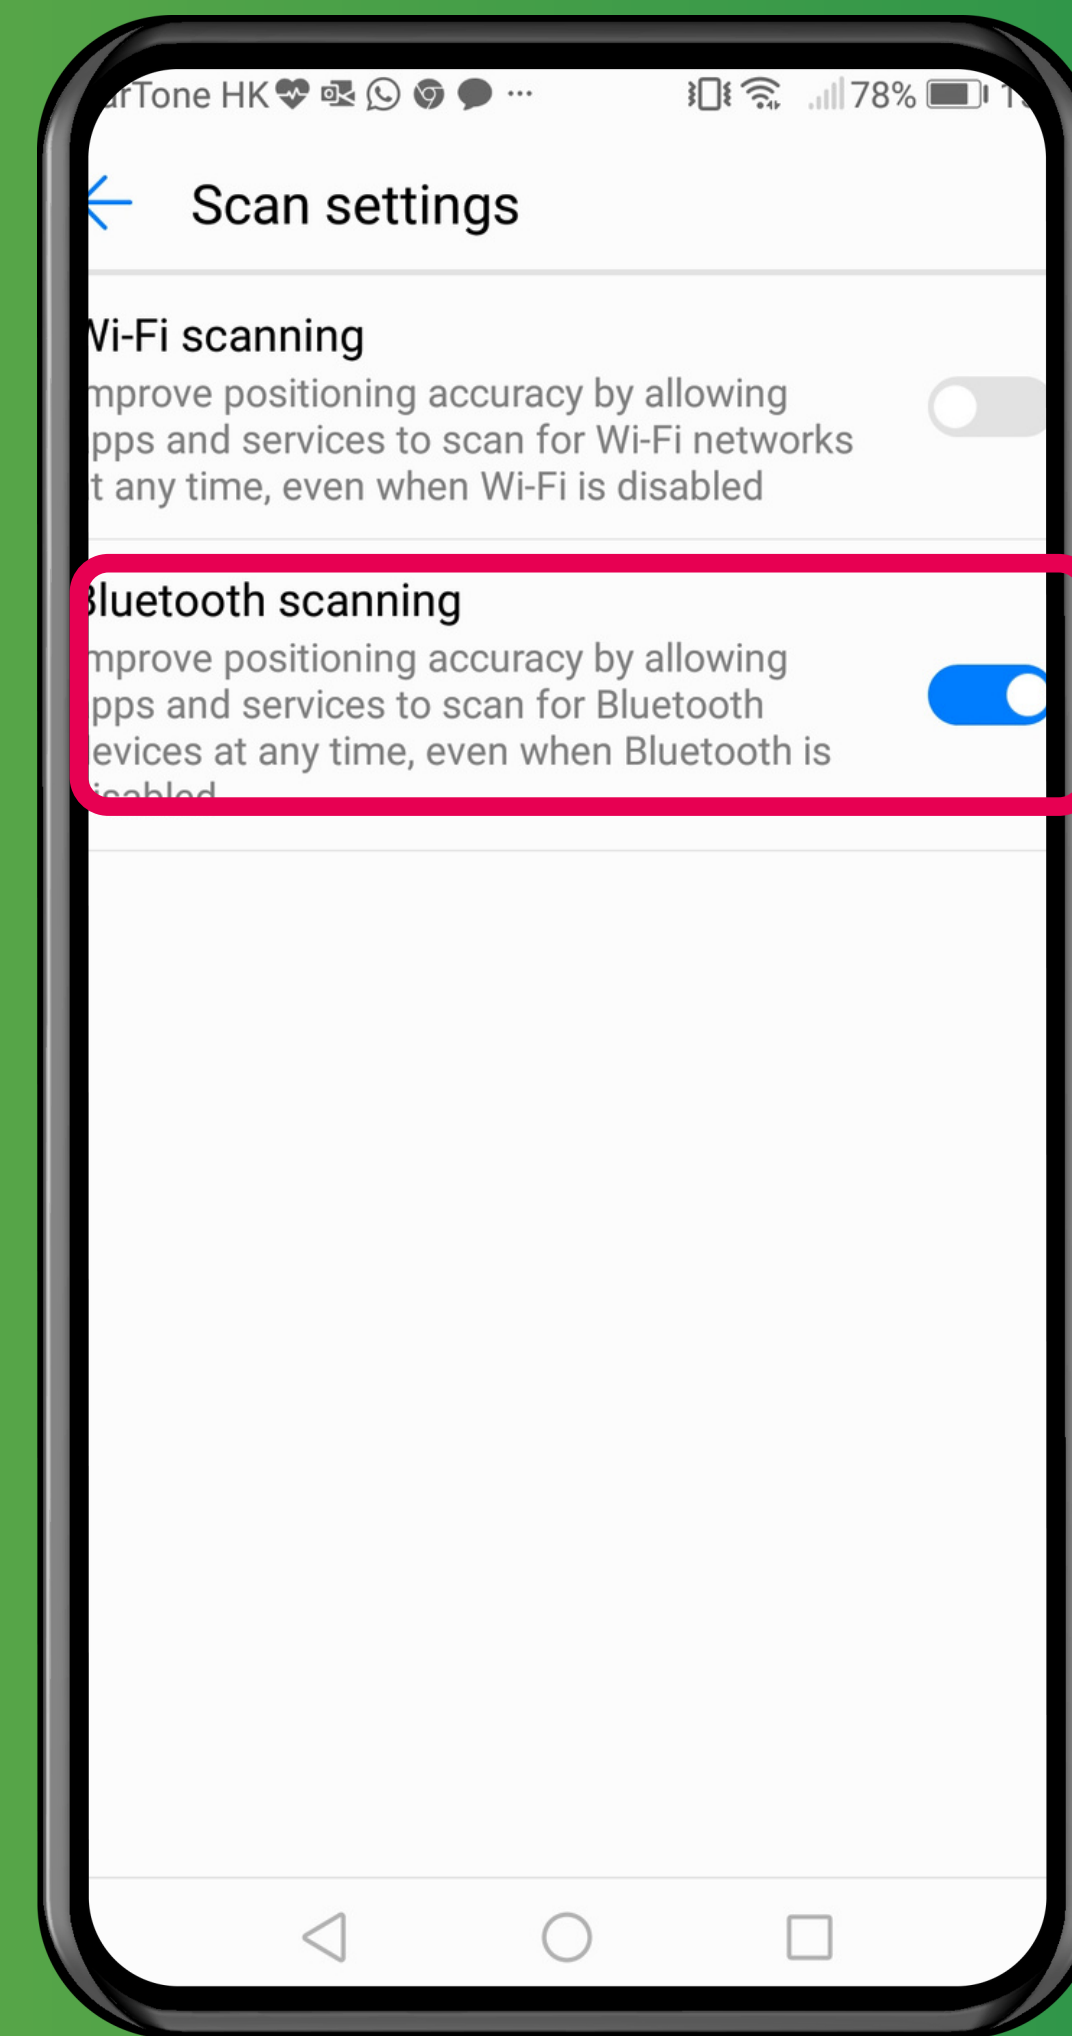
ırTone HK ··· 78% 1

Scan settings

Vi-Fi scanning
mprove positioning accuracy by allowing pps and services to scan for Wi-Fi networks t any time, even when Wi-Fi is disabled

Bluetooth scanning
mprove positioning accuracy by allowing pps and services to scan for Bluetooth evices at any time, even when Bluetooth is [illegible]